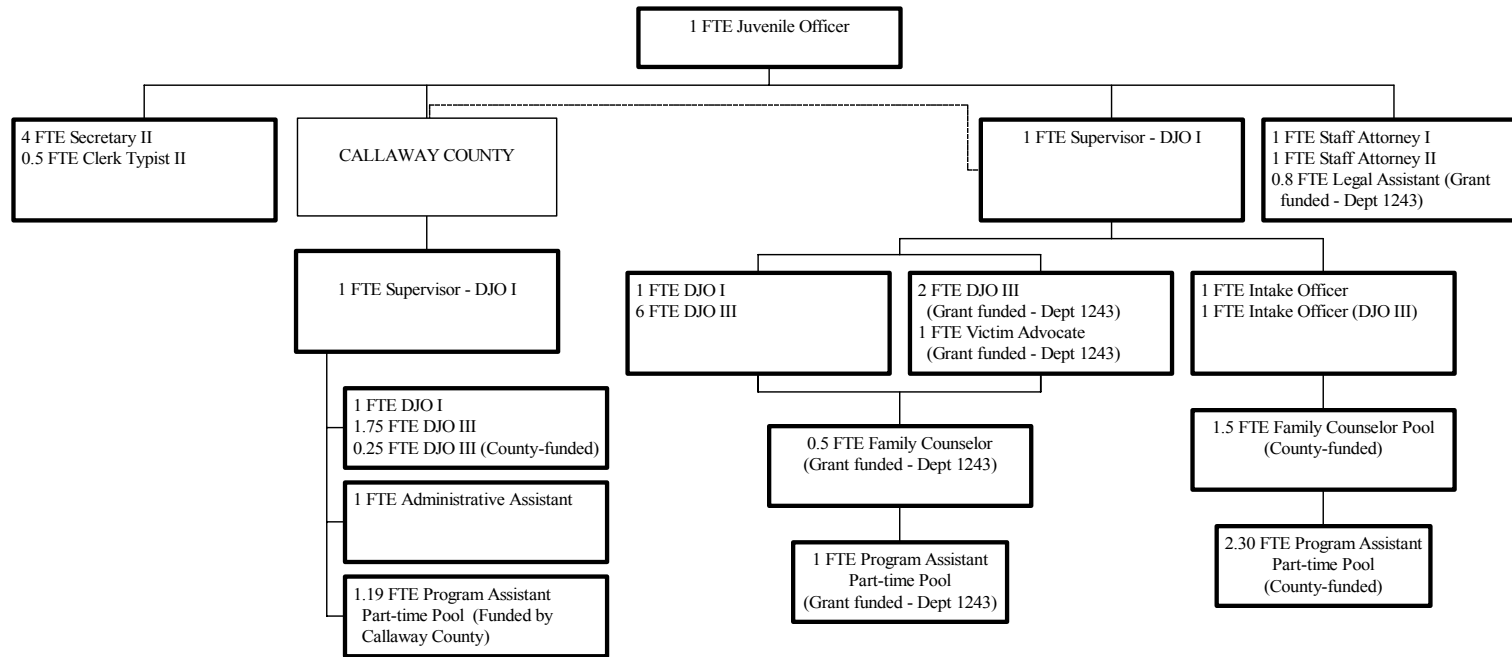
1 FTE Juvenile Officer

4 FTE Secretary II
0.5 FTE Clerk Typist II

CALLAWAY COUNTY

1 FTE Supervisor - DJO I

1 FTE Staff Attorney I
1 FTE Staff Attorney II
0.8 FTE Legal Assistant (Grant funded - Dept 1243)

1 FTE Supervisor - DJO I

1 FTE DJO I
1.75 FTE DJO III
0.25 FTE DJO III (County-funded)

1 FTE Administrative Assistant

1.19 FTE Program Assistant Part-time Pool (Funded by Callaway County)

1 FTE DJO I
6 FTE DJO III

2 FTE DJO III (Grant funded - Dept 1243)
1 FTE Victim Advocate (Grant funded - Dept 1243)

1 FTE Intake Officer
1 FTE Intake Officer (DJO III)

0.5 FTE Family Counselor (Grant funded - Dept 1243)

1 FTE Program Assistant Part-time Pool (Grant funded - Dept 1243)

1.5 FTE Family Counselor Pool (County-funded)

2.30 FTE Program Assistant Part-time Pool (County-funded)